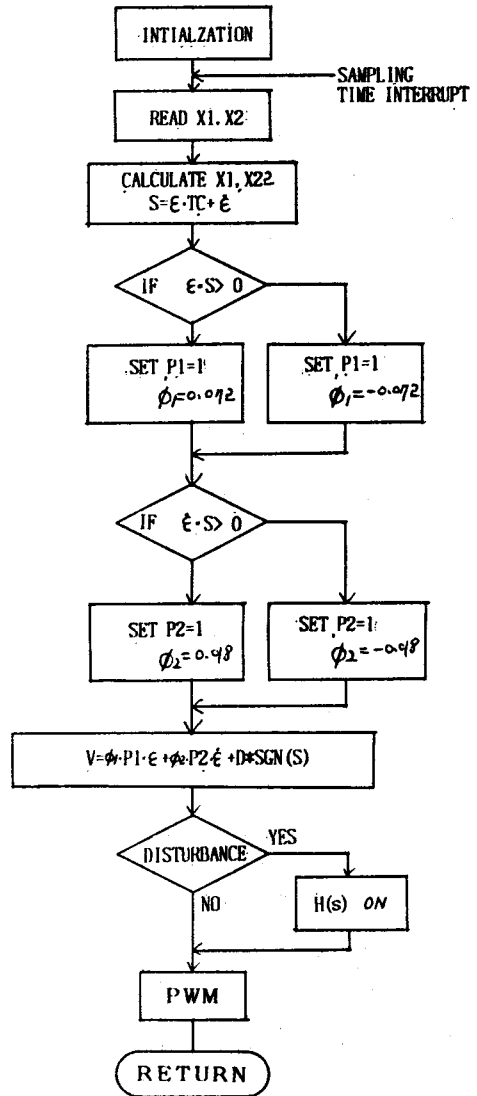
INTIALZATION

SAMPLING TIME INTERRUPT

READ X1. X2

CALCULATE X1, X22
$S=\epsilon \cdot TC+\dot{\epsilon}$

IF $\epsilon \cdot S>0$

SET P1=1'
$\phi_1=0.072$

SET P1=1
$\phi_1=-0.072$

IF $\dot{\epsilon} \cdot S>0$

SET P2=1
$\phi_2=0.98$

SET P2=1
$\phi_2=-0.98$

$V=\phi_1 \cdot P1 \cdot \epsilon+\phi_2 \cdot P2 \cdot \dot{\epsilon}+D*SGN(S)$

DISTURBANCE

YES

NO

H(s) ON

PWM

RETURN